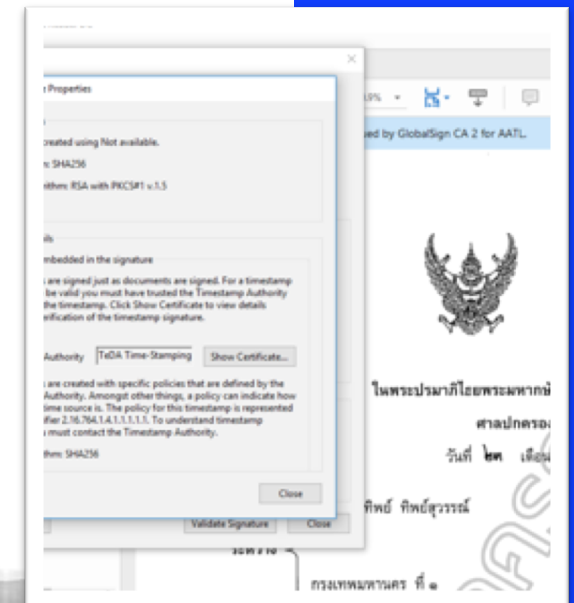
Properties

created using Not available.

n: SHA256

ithm: RSA with PKCS#1 v.1.5

ils

mbedded in the signature

s are signed just as documents are signed. For a timestamp be valid you must have trusted the Timestamp Authority the timestamp. Click Show Certificate to view details verification of the timestamp signature.

Authority TeDA Time-Stamping Show Certificate...

s are created with specific policies that are defined by the Authority. Amongst other things, a policy can indicate how time source is. The policy for this timestamp is represented ifier 2.16.764.1.4.1.1.1.1.1. To understand timestamp must contact the Timestamp Authority.

ithm: SHA256

Close

Validate Signature Close

9% 

ed by GlobalSign CA 2 for AATL.

ในพระปรมาภิไธยพระมหากษั

ศาลปกครอง

วันที่ ๒๗ เดือ

ทิพย์ ทิพย์สุวรรณ์

กรุงเทพมหานคร ที่ ๑